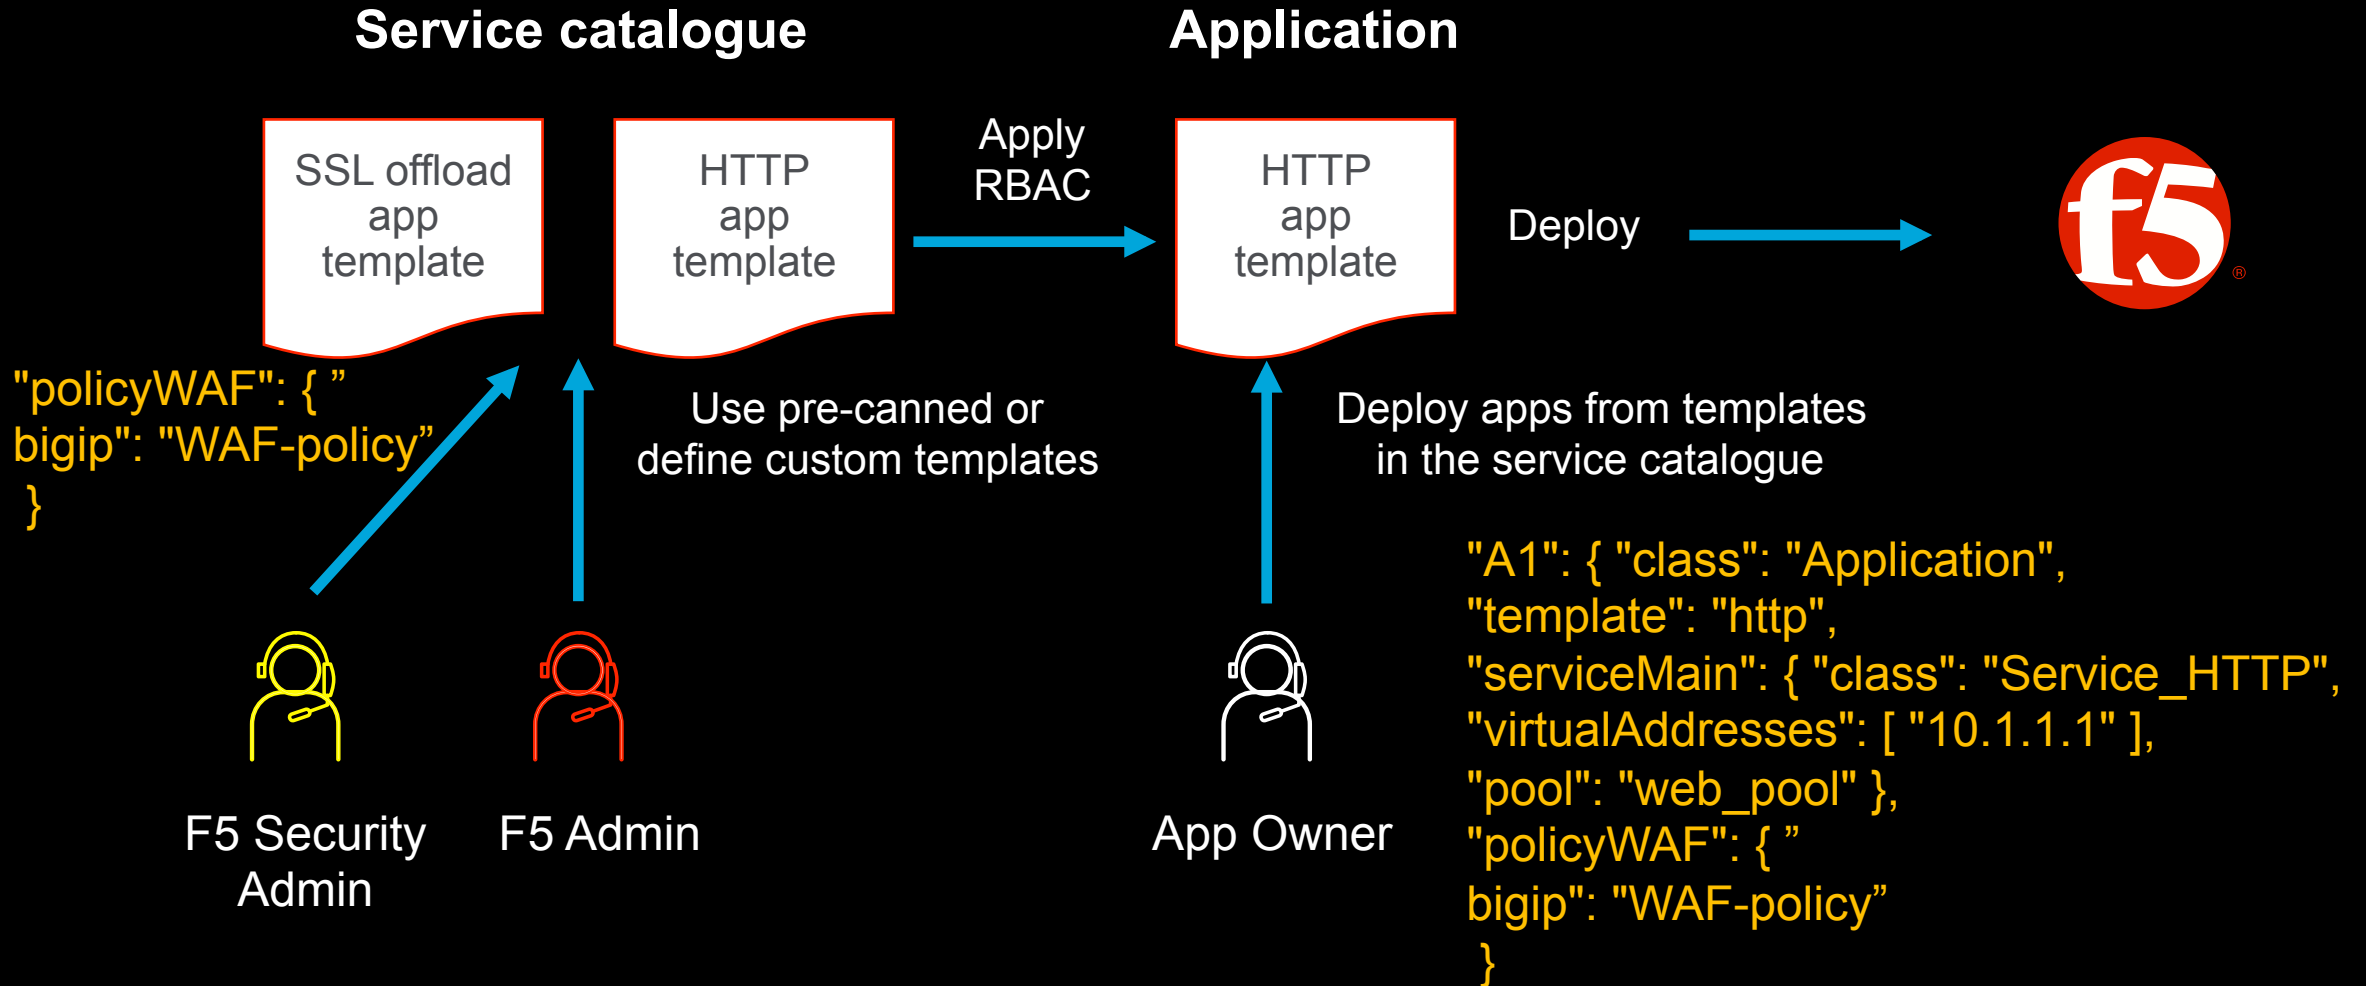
Service catalogue

Application

SSL offload app template

HTTP app template

Apply RBAC

HTTP app template

Deploy

f5

"policyWAF": { ”
bigip": "WAF-policy”
}

Use pre-canned or define custom templates

Deploy apps from templates in the service catalogue

"A1": { "class": "Application",
"template": "http",
"serviceMain": { "class": "Service_HTTP",
"virtualAddresses": [ "10.1.1.1" ],
"pool": "web_pool" },
"policyWAF": { ”
bigip": "WAF-policy”
}

F5 Security Admin

F5 Admin

App Owner